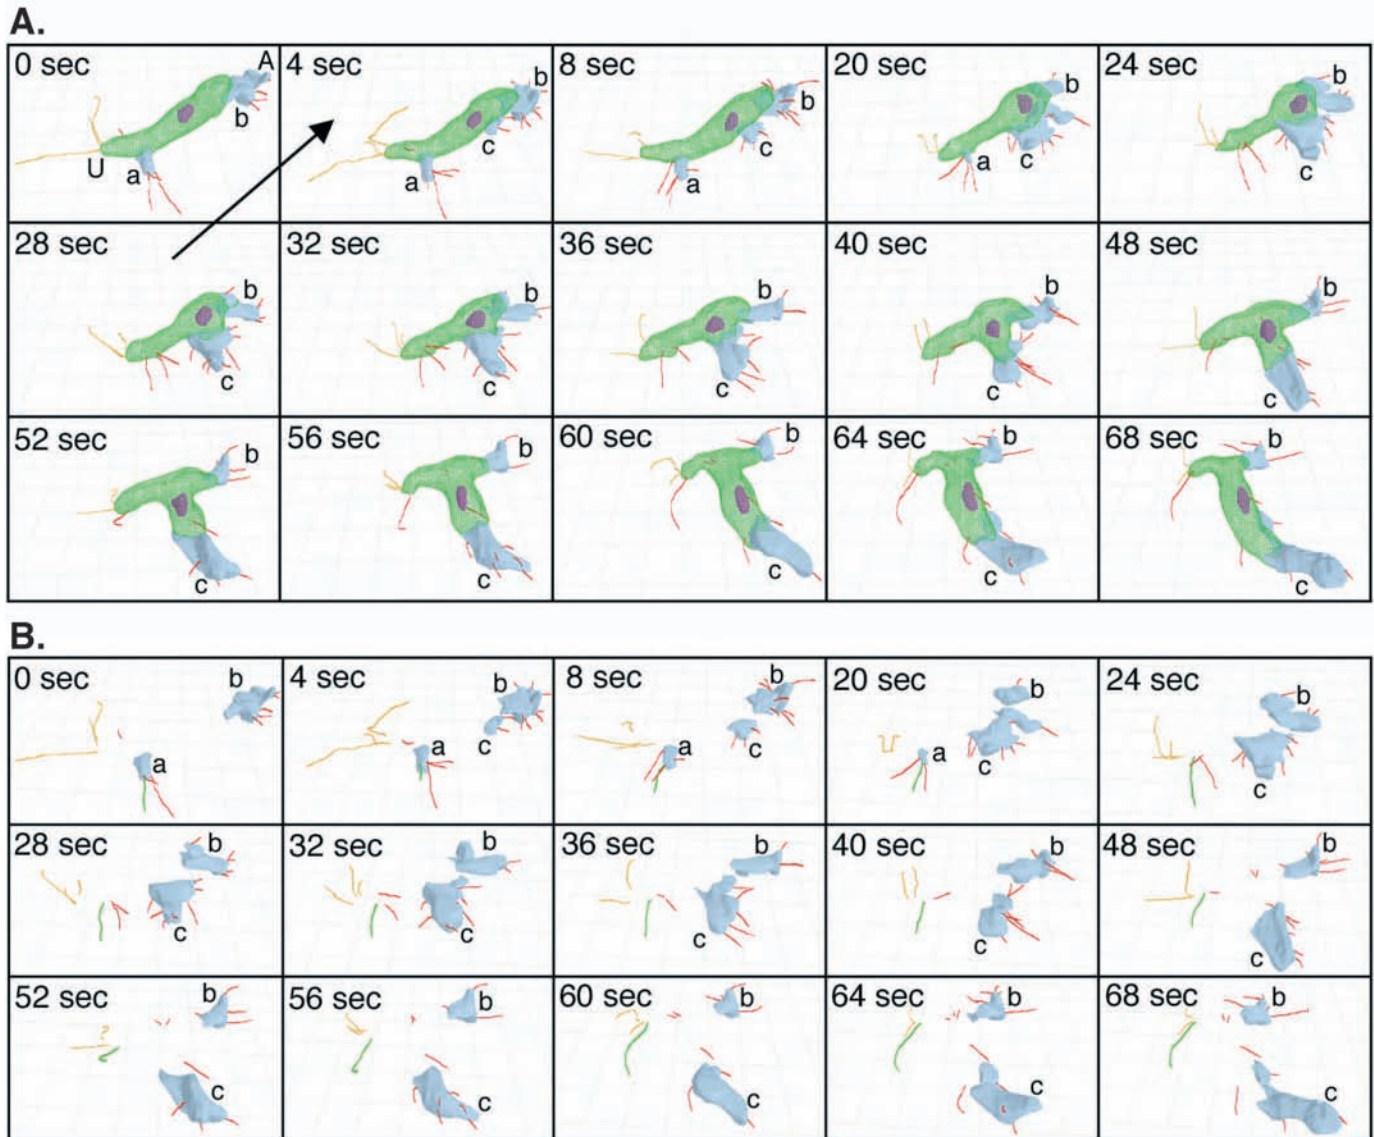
A.

0 sec A b U a

4 sec b c a

8 sec b c a

20 sec b a c

24 sec b c

28 sec b c

32 sec b c

36 sec b c

40 sec b c

48 sec b c

52 sec b c

56 sec b c

60 sec b c

64 sec b c

68 sec b c

B.

0 sec b a

4 sec b a c

8 sec b a c

20 sec b a c

24 sec b c

28 sec b c

32 sec b c

36 sec b c

40 sec b c

48 sec b c

52 sec b c

56 sec b c

60 sec b c

64 sec b c

68 sec b c